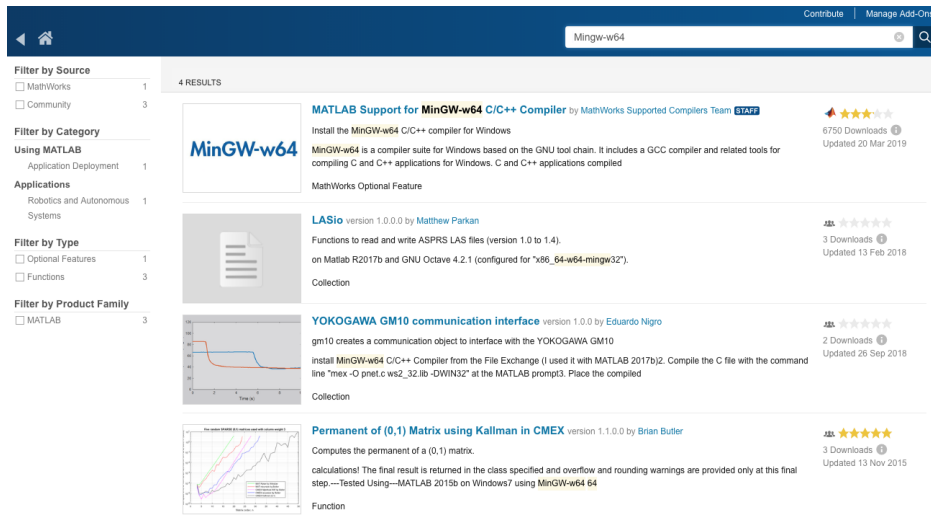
Contribute | Manage Add-Ons

Mingw-w64

Filter by Source
MathWorks 1
Community 3

Filter by Category
Using MATLAB
Application Deployment 1
Applications
Robotics and Autonomous Systems 1

Filter by Type
Optional Features 1
Functions 3

Filter by Product Family
MATLAB 3

4 RESULTS

MinGW-w64

MATLAB Support for MinGW-w64 C/C++ Compiler by MathWorks Supported Compilers Team STAFF
Install the MinGW-w64 C/C++ compiler for Windows
MinGW-w64 is a compiler suite for Windows based on the GNU tool chain. It includes a GCC compiler and related tools for compiling C and C++ applications for Windows. C and C++ applications compiled
MathWorks Optional Feature
6750 Downloads
Updated 20 Mar 2019

LASio version 1.0.0.0 by Matthew Parkan
Functions to read and write ASPRS LAS files (version 1.0 to 1.4).
on Matlab R2017b and GNU Octave 4.2.1 (configured for "x86_64-w64-mingw32").
Collection
3 Downloads
Updated 13 Feb 2018

YOKOGAWA GM10 communication interface version 1.0.0 by Eduardo Nigro
gm10 creates a communication object to interface with the YOKOGAWA GM10
install MinGW-w64 C/C++ Compiler from the File Exchange (I used it with MATLAB 2017b)2. Compile the C file with the command line "mex -O pnet.c ws2_32.lib -DWIN32" at the MATLAB prompt3. Place the compiled
Collection
2 Downloads
Updated 26 Sep 2018

Permanent of (0,1) Matrix using Kallman in CMEX version 1.1.0.0 by Brian Butler
Computes the permanent of a (0,1) matrix.
calculations! The final result is returned in the class specified and overflow and rounding warnings are provided only at this final step.---Tested Using---MATLAB 2015b on Windows7 using MinGW-w64 64
Function
3 Downloads
Updated 13 Nov 2015